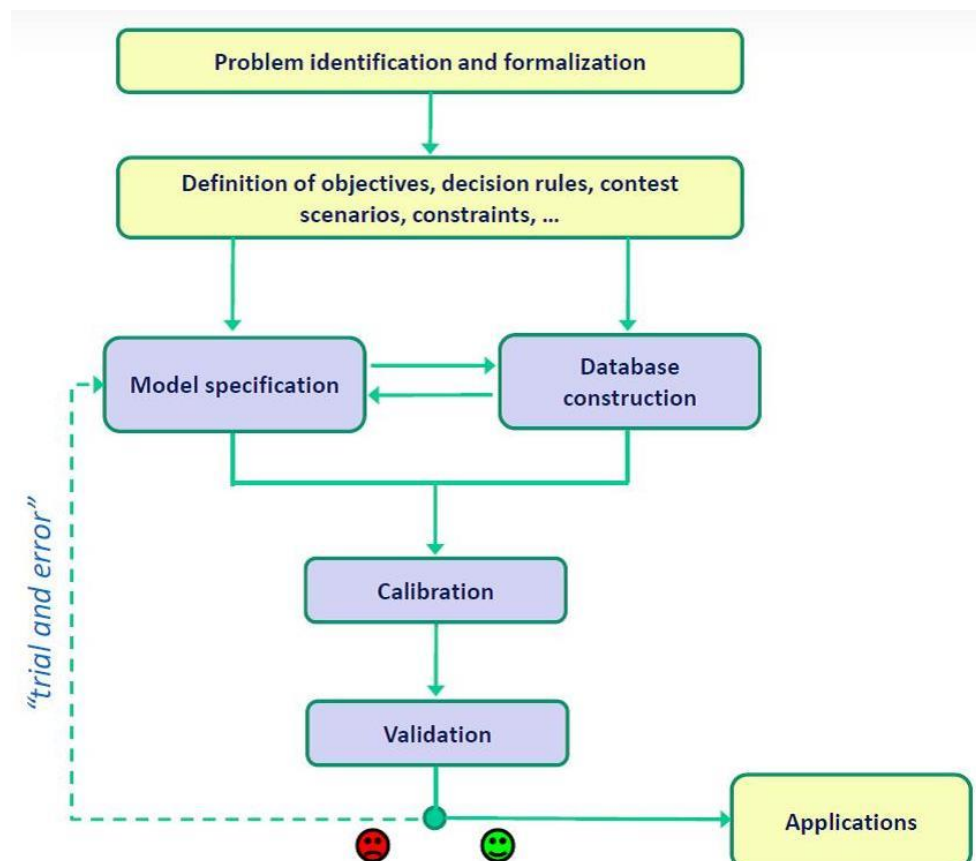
Problem identification and formalization

Definition of objectives, decision rules, contest scenarios, constraints, …

Model specification

Database construction

Calibration

Validation

Applications

"trial and error"